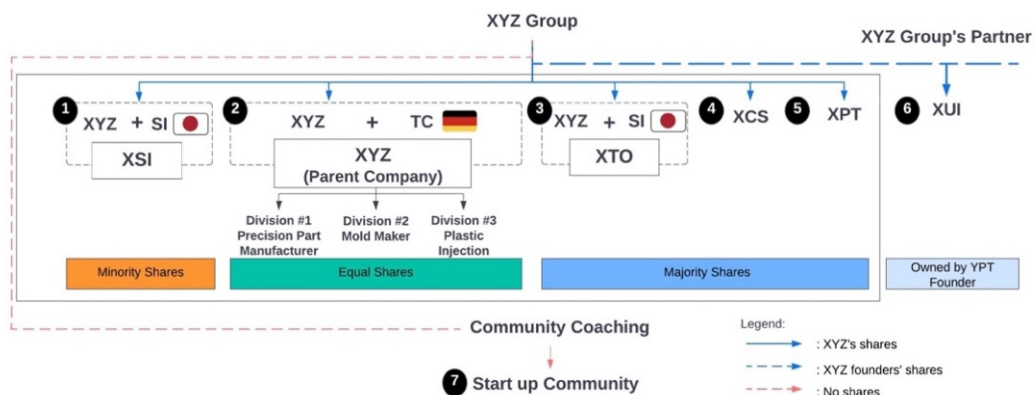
XYZ Group

XYZ Group's Partner

1 XYZ + SI

XSI

2 XYZ + TC

XYZ
(Parent Company)

Division #1 Precision Part Manufacturer

Division #2 Mold Maker

Division #3 Plastic Injection

3 XYZ + SI

XTO

4 XCS

5 XPT

6 XUI

Minority Shares

Equal Shares

Majority Shares

Owned by YPT Founder

Community Coaching

7 Start up Community

Legend:
: XYZ's shares
: XYZ founders' shares
: No shares